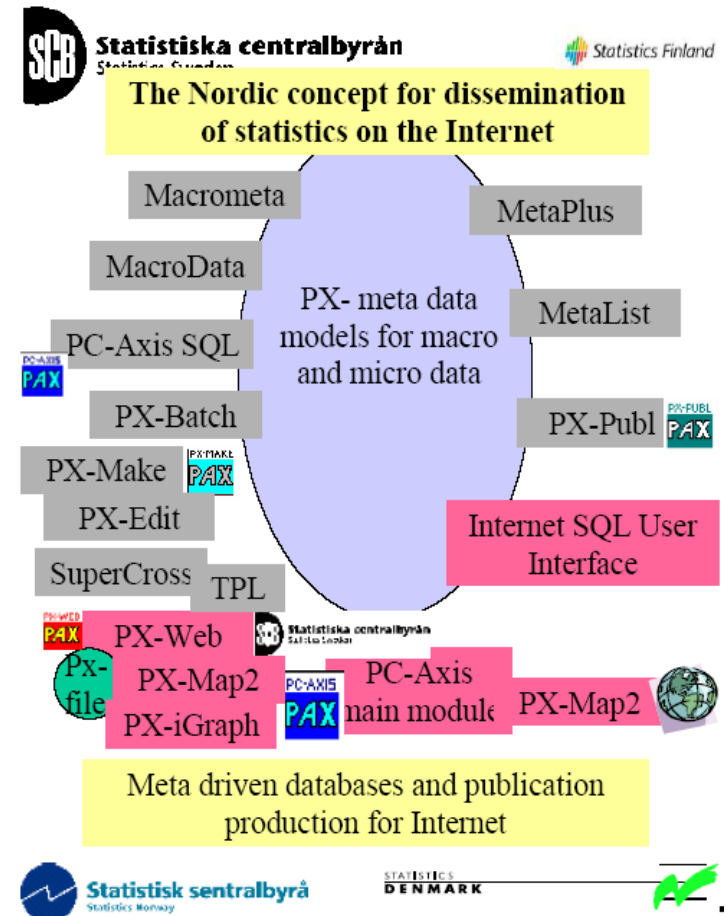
SCB Statistiska centralbyrån Statistics Sweden

Statistics Finland

The Nordic concept for dissemination of statistics on the Internet

Macrometa

MetaPlus

MacroData

PX- meta data models for macro and micro data

MetaList

PC-Axis SQL

PC-AXIS PAX

PX-Batch

PX-Publ

PX-PUBL PAX

PX-Make

PX-MAKE PAX

PX-Edit

Internet SQL User Interface

SuperCross

TPL

PX-WEB PAX

PX-Web

Statistiska centralbyrån Statistics Sweden

Px-file

PX-Map2

PC-Axis main module

PX-Map2

PX-iGraph

PC-AXIS PAX

Meta driven databases and publication production for Internet

Statistisk sentralbyrå Statistics Norway

STATISTICS DENMARK